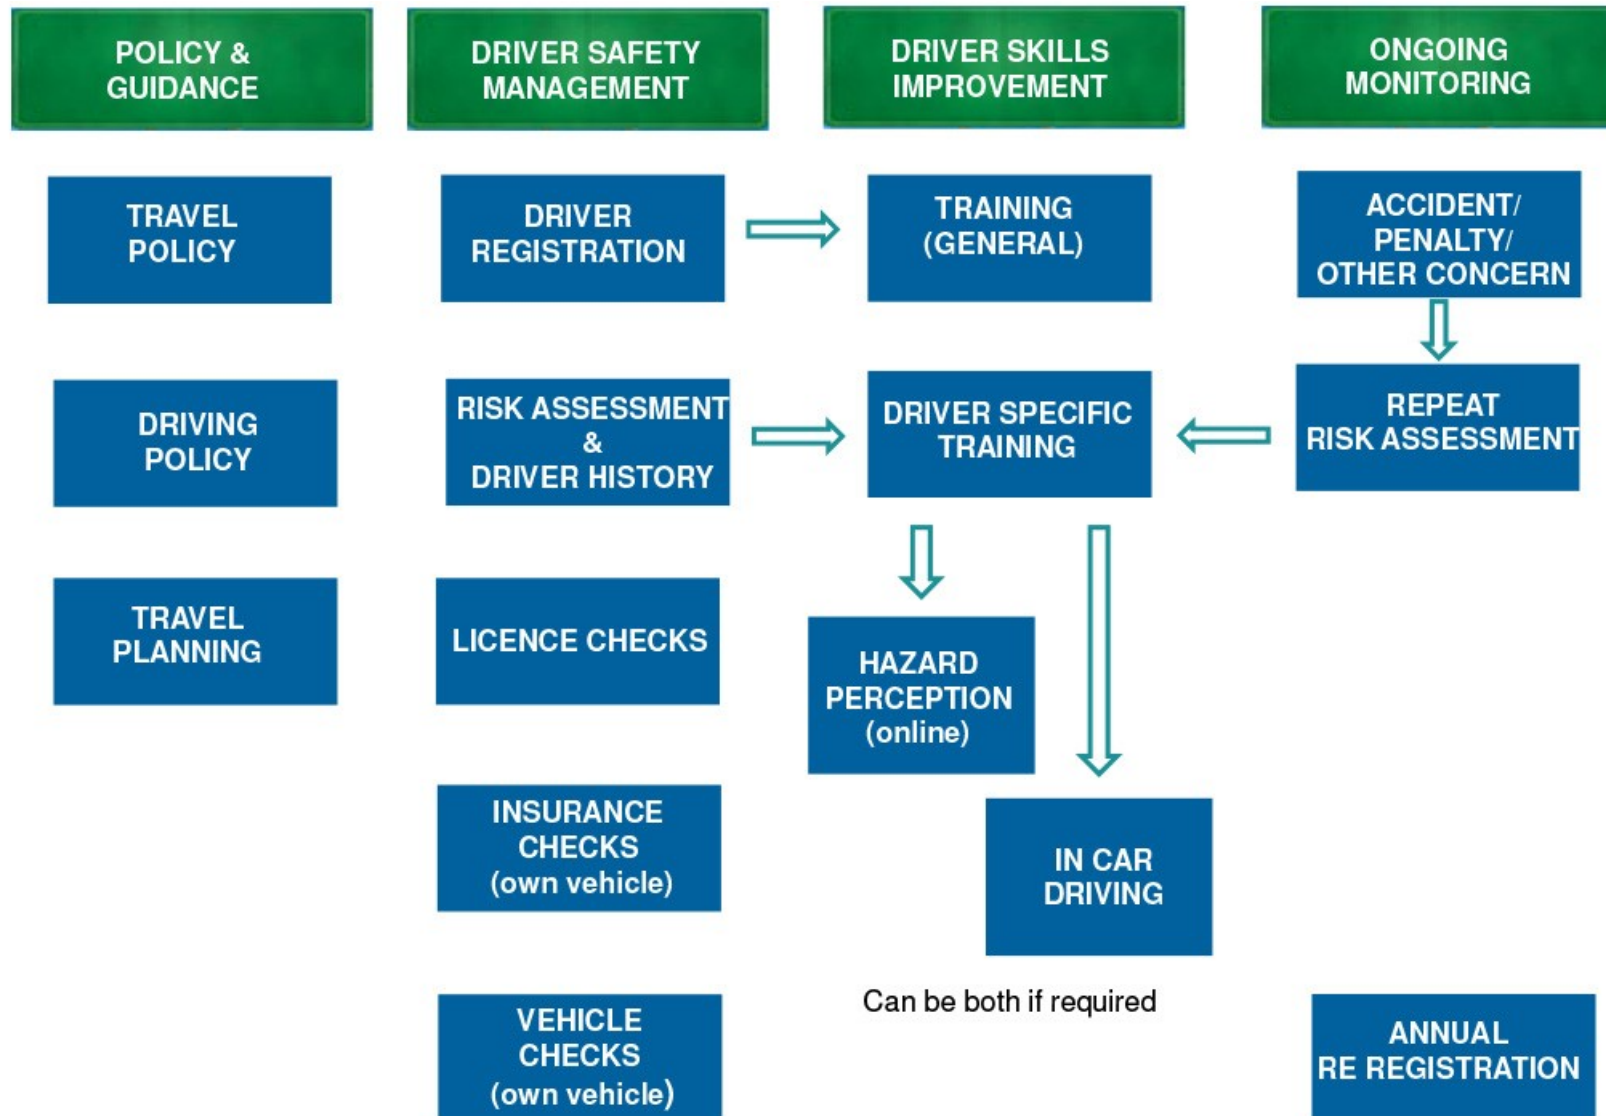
POLICY & GUIDANCE

DRIVER SAFETY MANAGEMENT

DRIVER SKILLS IMPROVEMENT

ONGOING MONITORING

TRAVEL POLICY

DRIVING POLICY

TRAVEL PLANNING

DRIVER REGISTRATION

RISK ASSESSMENT & DRIVER HISTORY

LICENCE CHECKS

INSURANCE CHECKS (own vehicle)

VEHICLE CHECKS (own vehicle)

TRAINING (GENERAL)

DRIVER SPECIFIC TRAINING

HAZARD PERCEPTION (online)

IN CAR DRIVING

Can be both if required

ACCIDENT/ PENALTY/ OTHER CONCERN

REPEAT RISK ASSESSMENT

ANNUAL RE REGISTRATION